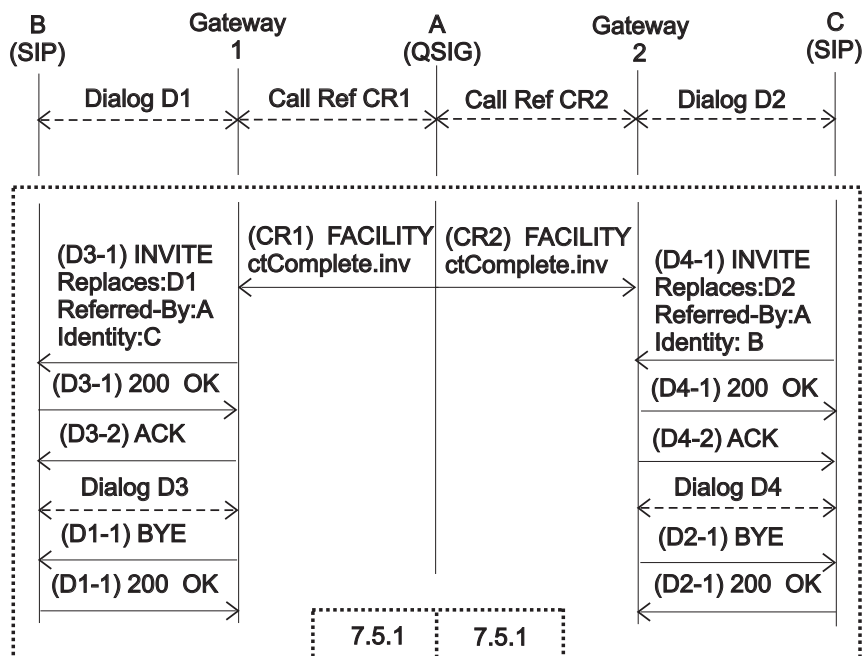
B (SIP)

Gateway 1

A (QSIG)

Gateway 2

C (SIP)

Dialog D1

Call Ref CR1

Call Ref CR2

Dialog D2

(CR1) FACILITY ctComplete.inv

(CR2) FACILITY ctComplete.inv

(D3-1) INVITE Replaces:D1 Referred-By:A Identity:C

(D3-1) 200 OK

(D3-2) ACK

Dialog D3

(D1-1) BYE

(D1-1) 200 OK

(D4-1) INVITE Replaces:D2 Referred-By:A Identity: B

(D4-1) 200 OK

(D4-2) ACK

Dialog D4

(D2-1) BYE

(D2-1) 200 OK

7.5.1

7.5.1